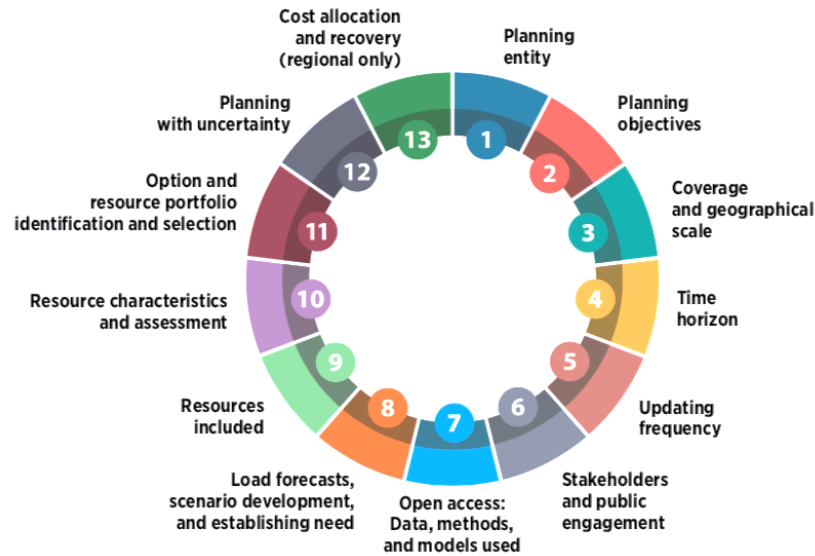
Planning entity

1

Planning objectives

2

Coverage and geographical scale

3

Time horizon

4

Updating frequency

5

Stakeholders and public engagement

6

Open access: Data, methods, and models used

7

Load forecasts, scenario development, and establishing need

8

Resources included

9

Resource characteristics and assessment

10

Option and resource portfolio identification and selection

11

Planning with uncertainty

12

Cost allocation and recovery (regional only)

13